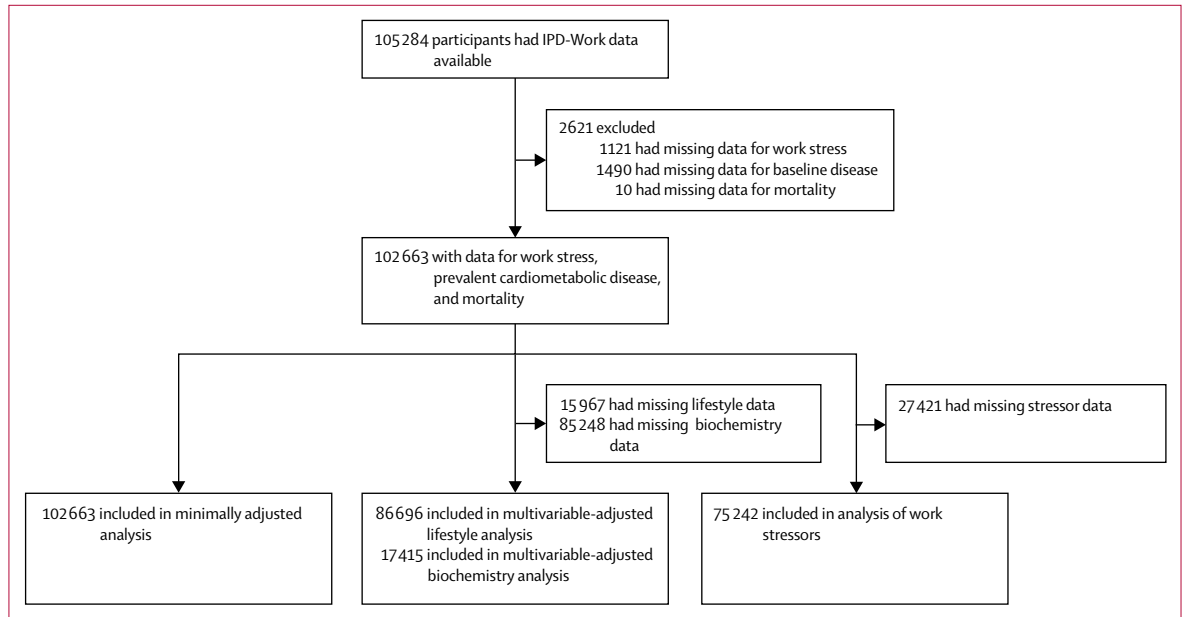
105 284 participants had IPD-Work data available

2621 excluded
1121 had missing data for work stress
1490 had missing data for baseline disease
10 had missing data for mortality

102 663 with data for work stress, prevalent cardiometabolic disease, and mortality

15 967 had missing lifestyle data
85 248 had missing biochemistry data

27 421 had missing stressor data

102 663 included in minimally adjusted analysis

86 696 included in multivariable-adjusted lifestyle analysis
17 415 included in multivariable-adjusted biochemistry analysis

75 242 included in analysis of work stressors